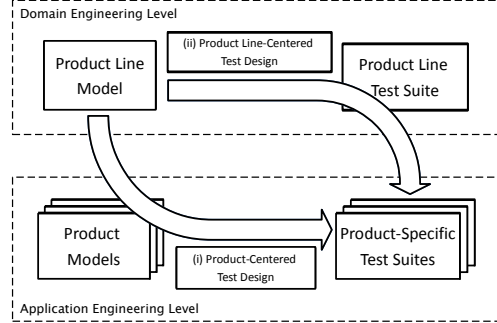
Domain Engineering Level

Product Line Model

(ii) Product Line-Centered Test Design

Product Line Test Suite

Product Models

(i) Product-Centered Test Design

Product-Specific Test Suites

Application Engineering Level